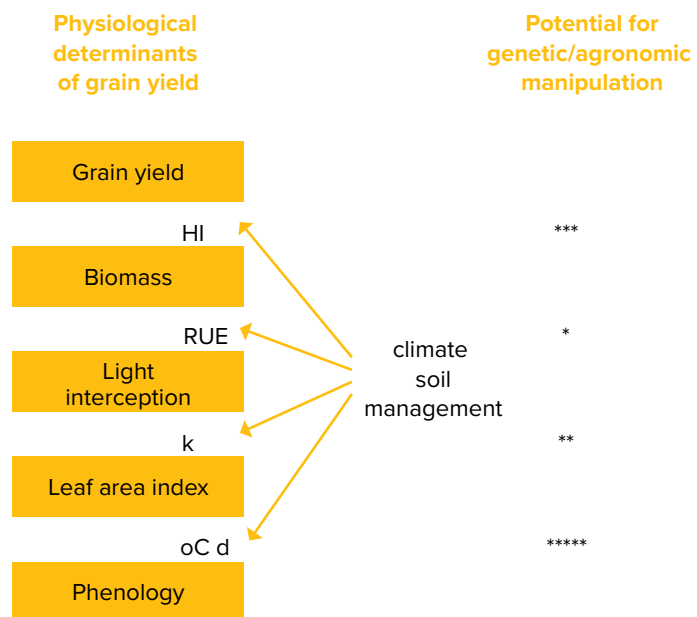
Physiological determinants of grain yield

Potential for genetic/agronomic manipulation

Grain yield

HI

***

Biomass

RUE

*

Light interception

climate
soil
management

k

**

Leaf area index

oC d

*****

Phenology